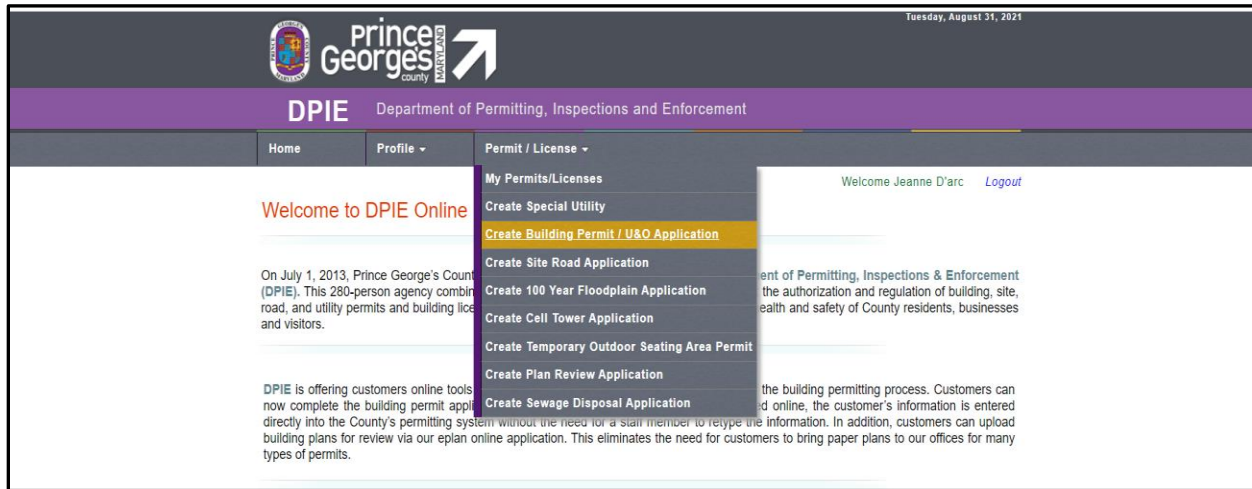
Prince George's county MARYLAND

Tuesday, August 31, 2021

DPIE Department of Permitting, Inspections and Enforcement

Home
Profile ▾
Permit / License ▾

My Permits/Licenses
Create Special Utility
Create Building Permit / U&O Application
Create Site Road Application
Create 100 Year Floodplain Application
Create Cell Tower Application
Create Temporary Outdoor Seating Area Permit
Create Plan Review Application
Create Sewage Disposal Application

Welcome Jeanne D'arc Logout

Welcome to DPIE Online

On July 1, 2013, Prince George's Count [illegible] ent of Permitting, Inspections & Enforcement (DPIE). This 280-person agency combin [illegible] the authorization and regulation of building, site, road, and utility permits and building lice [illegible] ealth and safety of County residents, businesses and visitors.

DPIE is offering customers online tools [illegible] the building permitting process. Customers can now complete the building permit appli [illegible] d online, the customer's information is entered directly into the County's permitting system without the need for a staff member to retype the information. In addition, customers can upload building plans for review via our eplan online application. This eliminates the need for customers to bring paper plans to our offices for many types of permits.